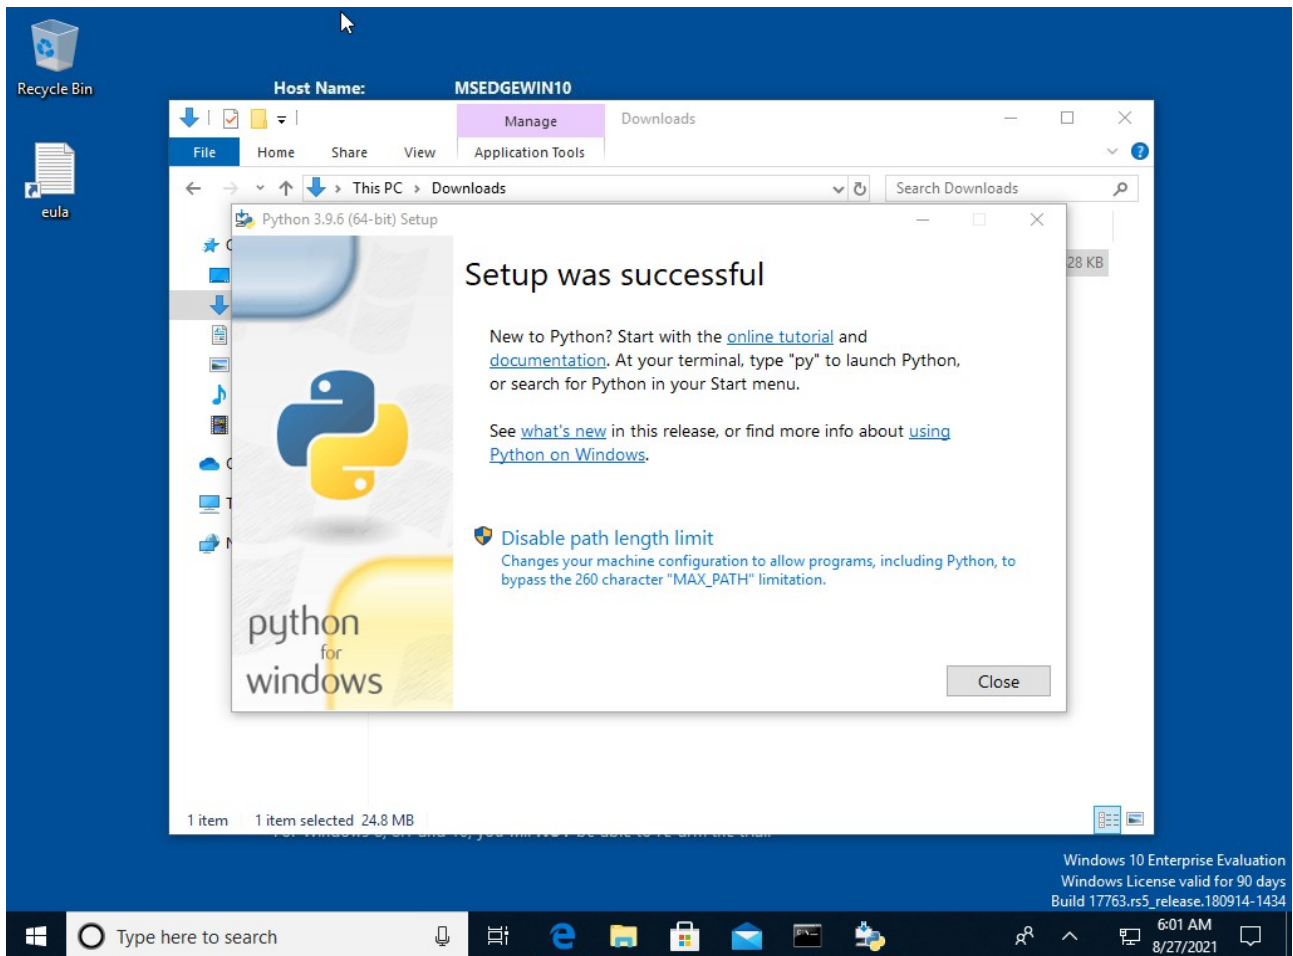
Recycle Bin

eula

Host Name: MSEDGEWIN10

Manage

Downloads

File Home Share View Application Tools

This PC › Downloads

Search Downloads

Python 3.9.6 (64-bit) Setup

28 KB

Setup was successful

New to Python? Start with the online tutorial and documentation. At your terminal, type "py" to launch Python, or search for Python in your Start menu.

See what's new in this release, or find more info about using Python on Windows.

Disable path length limit
Changes your machine configuration to allow programs, including Python, to bypass the 260 character "MAX_PATH" limitation.

python
for
windows

Close

1 item 1 item selected 24.8 MB

Windows 10 Enterprise Evaluation
Windows License valid for 90 days
Build 17763.rs5_release.180914-1434

Type here to search

6:01 AM
8/27/2021